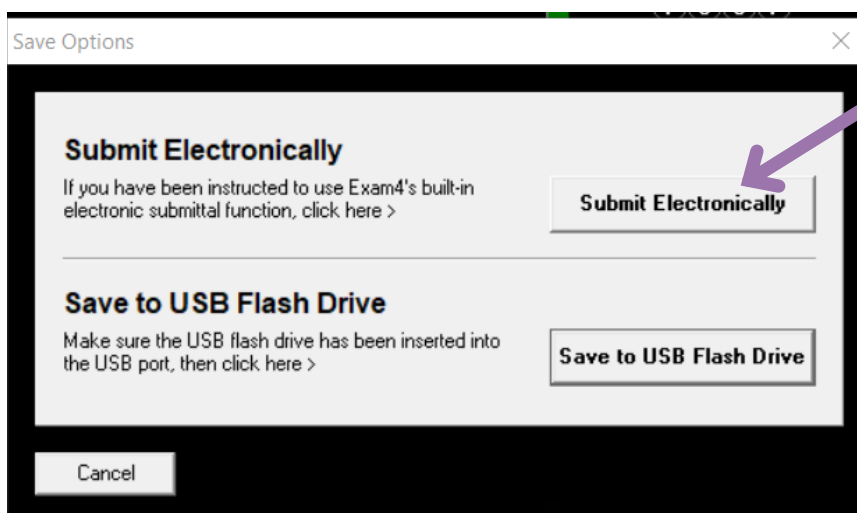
Save Options

Submit Electronically

If you have been instructed to use Exam4's built-in electronic submittal function, click here >

Submit Electronically

Save to USB Flash Drive

Make sure the USB flash drive has been inserted into the USB port, then click here >

Save to USB Flash Drive

Cancel